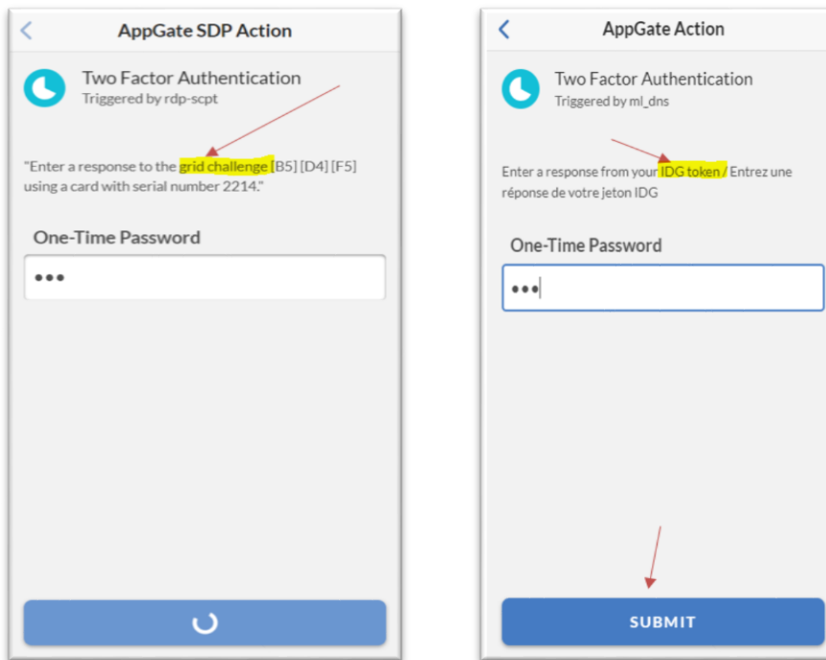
AppGate SDP Action

Two Factor Authentication
Triggered by rdp-scpt

"Enter a response to the grid challenge [B5] [D4] [F5] using a card with serial number 2214."

One-Time Password

•••

AppGate Action

Two Factor Authentication
Triggered by ml_dns

Enter a response from your IDG token / Entrez une réponse de votre jeton IDG

One-Time Password

•••

SUBMIT